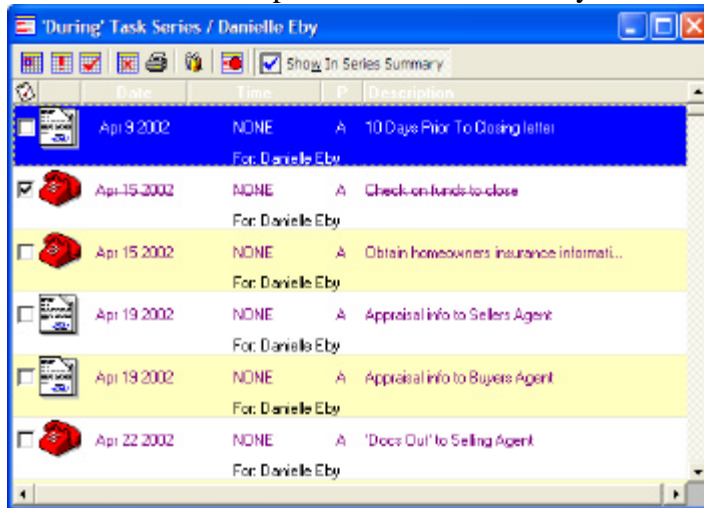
'During' Task Series / Danielle Eby

Show In Series Summary

| | Date | Time | P | Description |
|---|---|---|---|---|
| | Apr 9 2002 | NONE | A | 10 Days Prior To Closing letter |
| | For: Danielle Eby | | | |
| ☑ | Apr 15 2002 | NONE | A | Check on funds to close |
| | For: Danielle Eby | | | |
| | Apr 15 2002 | NONE | A | Obtain homeowners insurance informati... |
| | For: Danielle Eby | | | |
| | Apr 19 2002 | NONE | A | Appraisal info to Sellers Agent |
| | For: Danielle Eby | | | |
| | Apr 19 2002 | NONE | A | Appraisal info to Buyers Agent |
| | For: Danielle Eby | | | |
| | Apr 22 2002 | NONE | A | 'Docs Out' to Selling Agent |
| | For: Danielle Eby | | | |